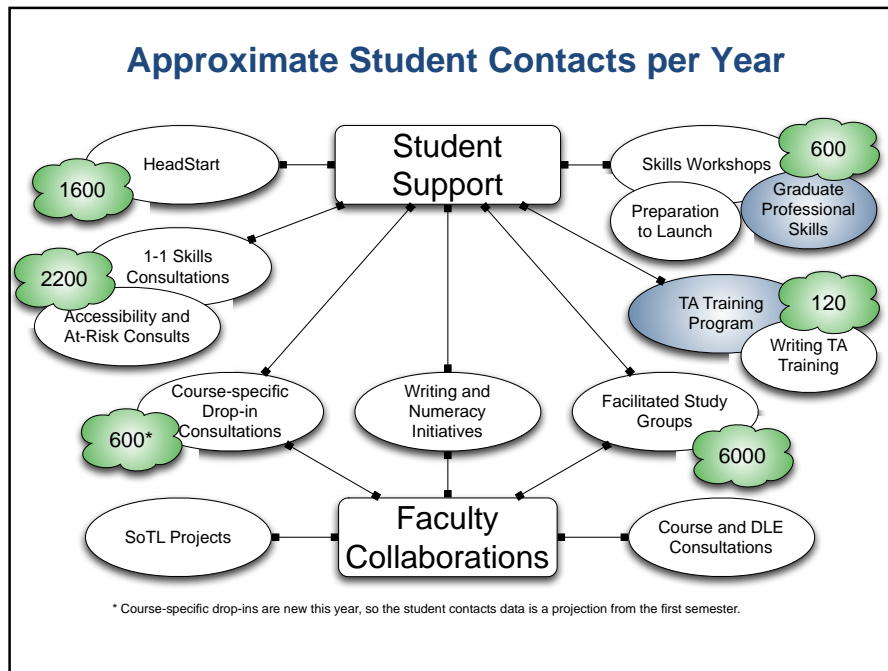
Approximate Student Contacts per Year

Student Support

HeadStart

1600

Skills Workshops

600

Preparation to Launch

Graduate Professional Skills

1-1 Skills Consultations

2200

Accessibility and At-Risk Consults

TA Training Program

120

Writing TA Training

Course-specific Drop-in Consultations

600*

Writing and Numeracy Initiatives

Facilitated Study Groups

6000

SoTL Projects

Faculty Collaborations

Course and DLE Consultations

* Course-specific drop-ins are new this year, so the student contacts data is a projection from the first semester.